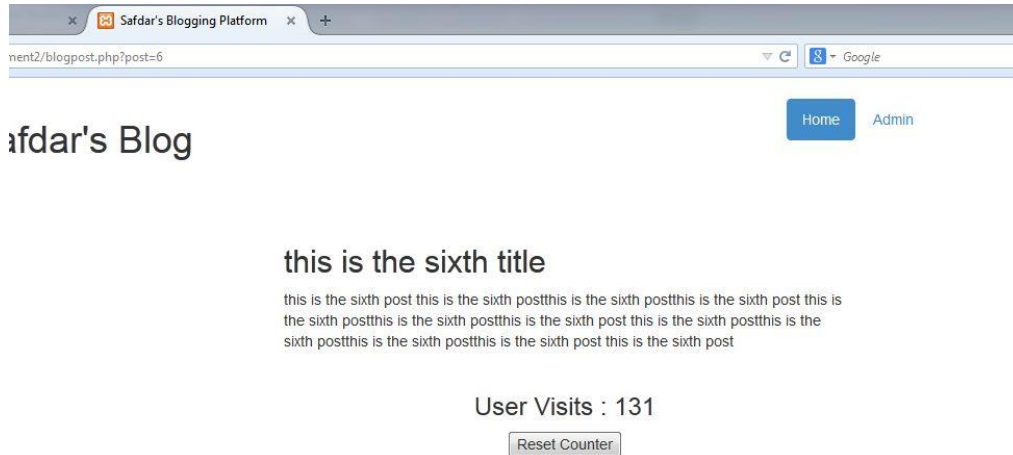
Safdar's Blogging Platform

nent2/blogpost.php?post=6

Google

afdar's Blog

Home

Admin

this is the sixth title

this is the sixth post this is the sixth postthis is the sixth postthis is the sixth post this is the sixth postthis is the sixth postthis is the sixth post this is the sixth postthis is the sixth postthis is the sixth postthis is the sixth post this is the sixth post

User Visits : 131

Reset Counter